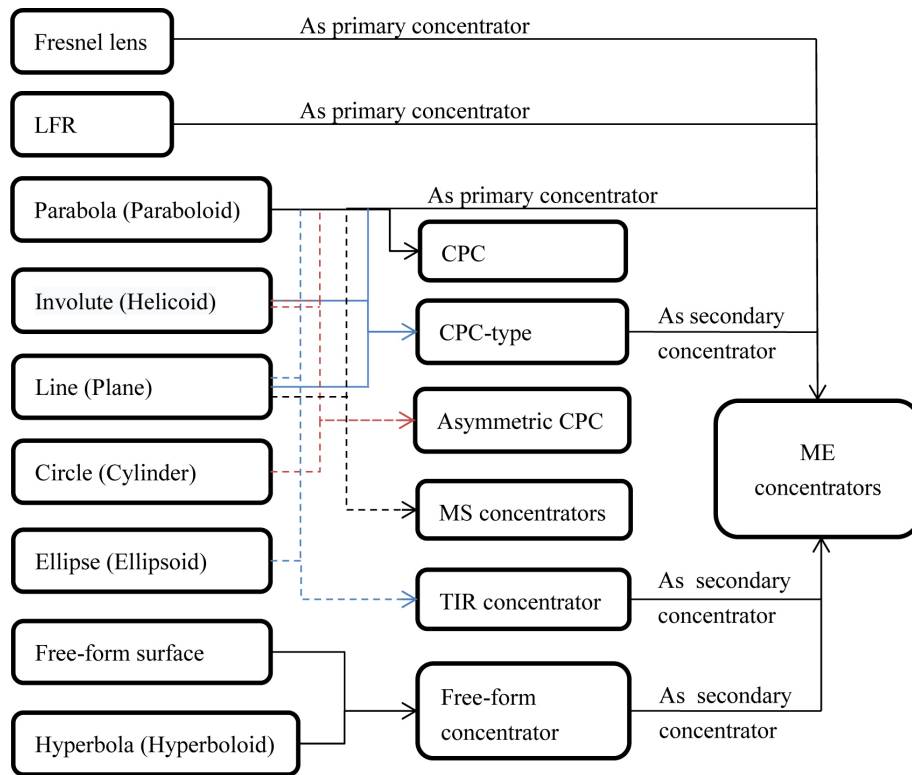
Fresnel lens

As primary concentrator

LFR

As primary concentrator

Parabola (Paraboloid)

As primary concentrator

CPC

Involute (Helicoid)

CPC-type

As secondary concentrator

Line (Plane)

Asymmetric CPC

ME concentrators

Circle (Cylinder)

MS concentrators

Ellipse (Ellipsoid)

TIR concentrator

As secondary concentrator

Free-form surface

Free-form concentrator

As secondary concentrator

Hyperbola (Hyperboloid)